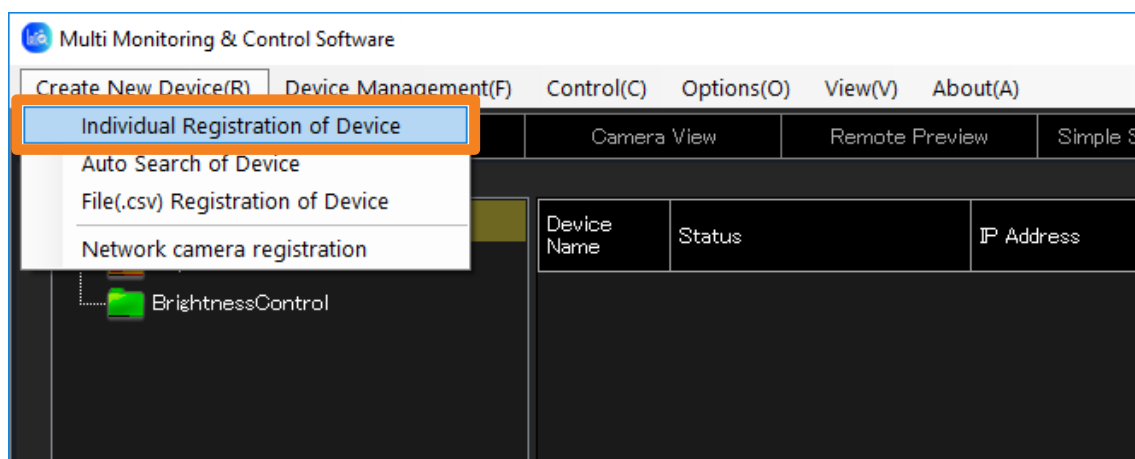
Multi Monitoring & Control Software

Create New Device(R) Device Management(F) Control(C) Options(O) View(V) About(A)

Individual Registration of Device
Auto Search of Device
File(.csv) Registration of Device
Network camera registration

Camera View
Remote Preview
Simple S

| Device Name | Status | IP Address |
|---|---|---|

BrightnessControl